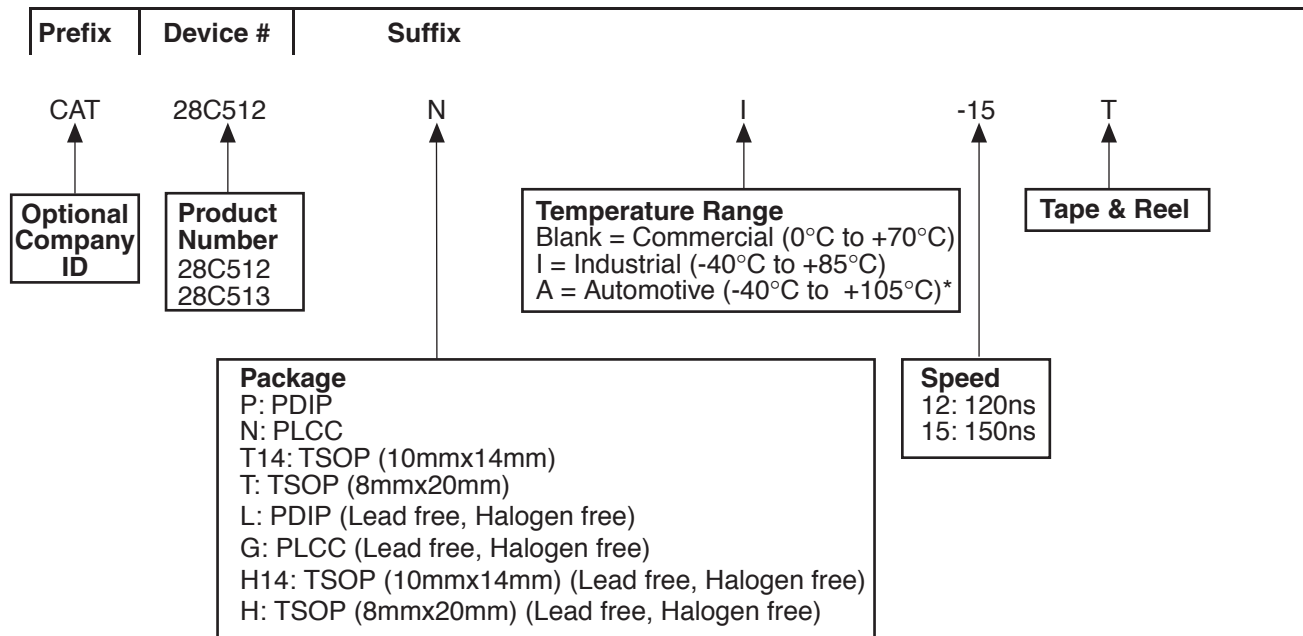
Prefix | Device # | Suffix

CAT 28C512 N I -15 T

Optional Company ID

Product Number
28C512
28C513

Temperature Range
Blank = Commercial (0°C to +70°C)
I = Industrial (-40°C to +85°C)
A = Automotive (-40°C to +105°C)*

Tape & Reel

Package
P: PDIP
N: PLCC
T14: TSOP (10mmx14mm)
T: TSOP (8mmx20mm)
L: PDIP (Lead free, Halogen free)
G: PLCC (Lead free, Halogen free)
H14: TSOP (10mmx14mm) (Lead free, Halogen free)
H: TSOP (8mmx20mm) (Lead free, Halogen free)

Speed
12: 120ns
15: 150ns